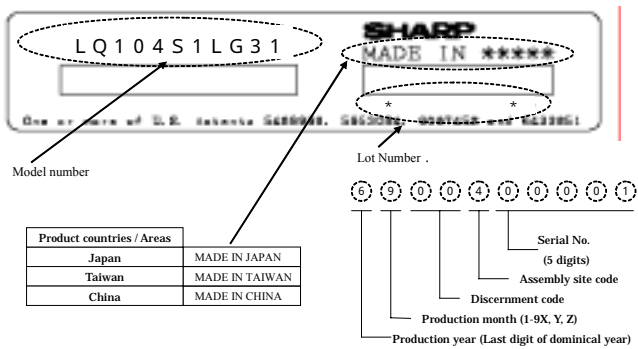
LQ104S1LG31

SHARP

MADE IN *****

* *

One or more of U.S. patents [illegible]

Model number

Lot Number .

6 9 0 0 4 0 0 0 0 1

Serial No. (5 digits)

Assembly site code

Discernment code

Production month (1-9X, Y, Z)

Production year (Last digit of dominical year)

| Product countries / Areas | |
|---|---|
| Japan | MADE IN JAPAN |
| Taiwan | MADE IN TAIWAN |
| China | MADE IN CHINA |